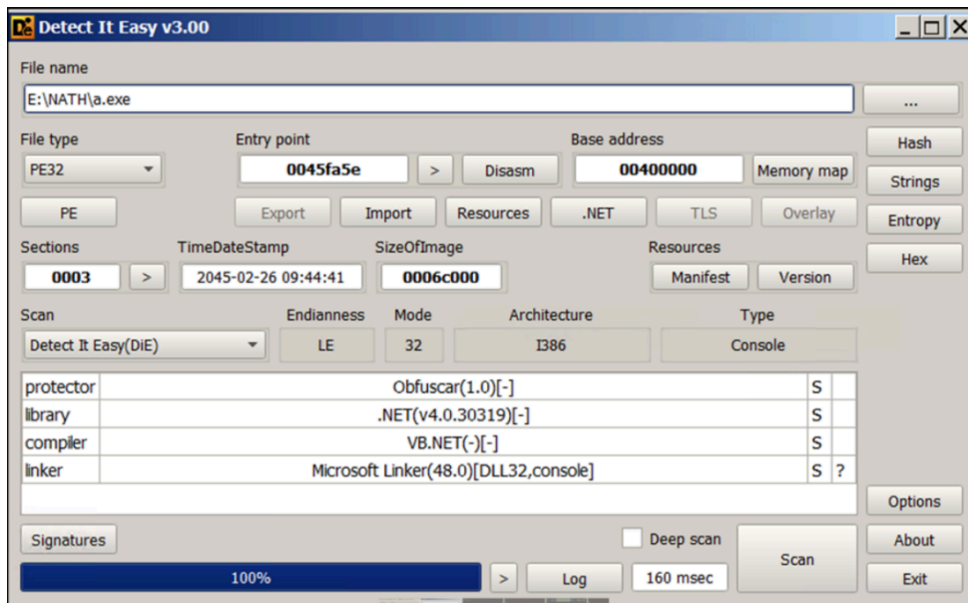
Detect It Easy v3.00

File name
E:\NATH\a.exe
...

File type
PE32
Entry point
0045fa5e
>
Disasm
Base address
00400000
Memory map
Hash
Strings

PE
Export
Import
Resources
.NET
TLS
Overlay
Entropy

Sections
0003
>
TimeDateStamp
2045-02-26 09:44:41
SizeOfImage
0006c000
Resources
Manifest
Version
Hex

Scan
Detect It Easy(DiE)
Endianness
LE
Mode
32
Architecture
I386
Type
Console

| | | | |
|---|---|---|---|
| protector | Obfuscar(1.0)[-] | S | |
| library | .NET(v4.0.30319)[-] | S | |
| compiler | VB.NET(-)[-] | S | |
| linker | Microsoft Linker(48.0)[DLL32,console] | S | ? |

Options
Signatures
Deep scan
Scan
About
100%
>
Log
160 msec
Exit